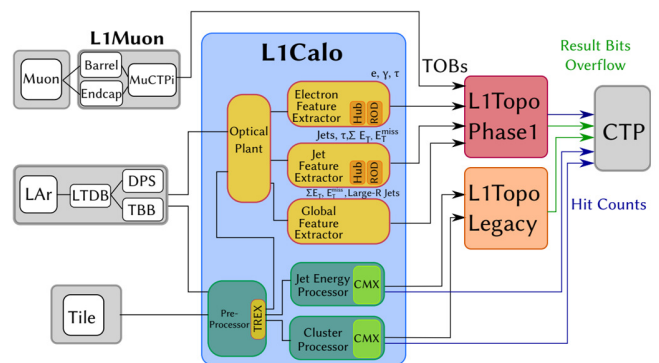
L1Muon
Muon
Barrel
Endcap
MuCTPi
L1Calo
e, γ, τ
Electron Feature Extractor
Hub
ROD
Optical Plant
Jets, τ, $\Sigma E_T$, $E_T^{miss}$
Jet Feature Extractor
Hub
ROD
$\Sigma E_T$, $E_T^{miss}$, Large-R Jets
Global Feature Extractor
TOBs
L1Topo Phase1
L1Topo Legacy
Result Bits
Overflow
CTP
Hit Counts
LAr
LTDB
DPS
TBB
Tile
Pre-Processor
TREX
Jet Energy Processor
CMX
Cluster Processor
CMX